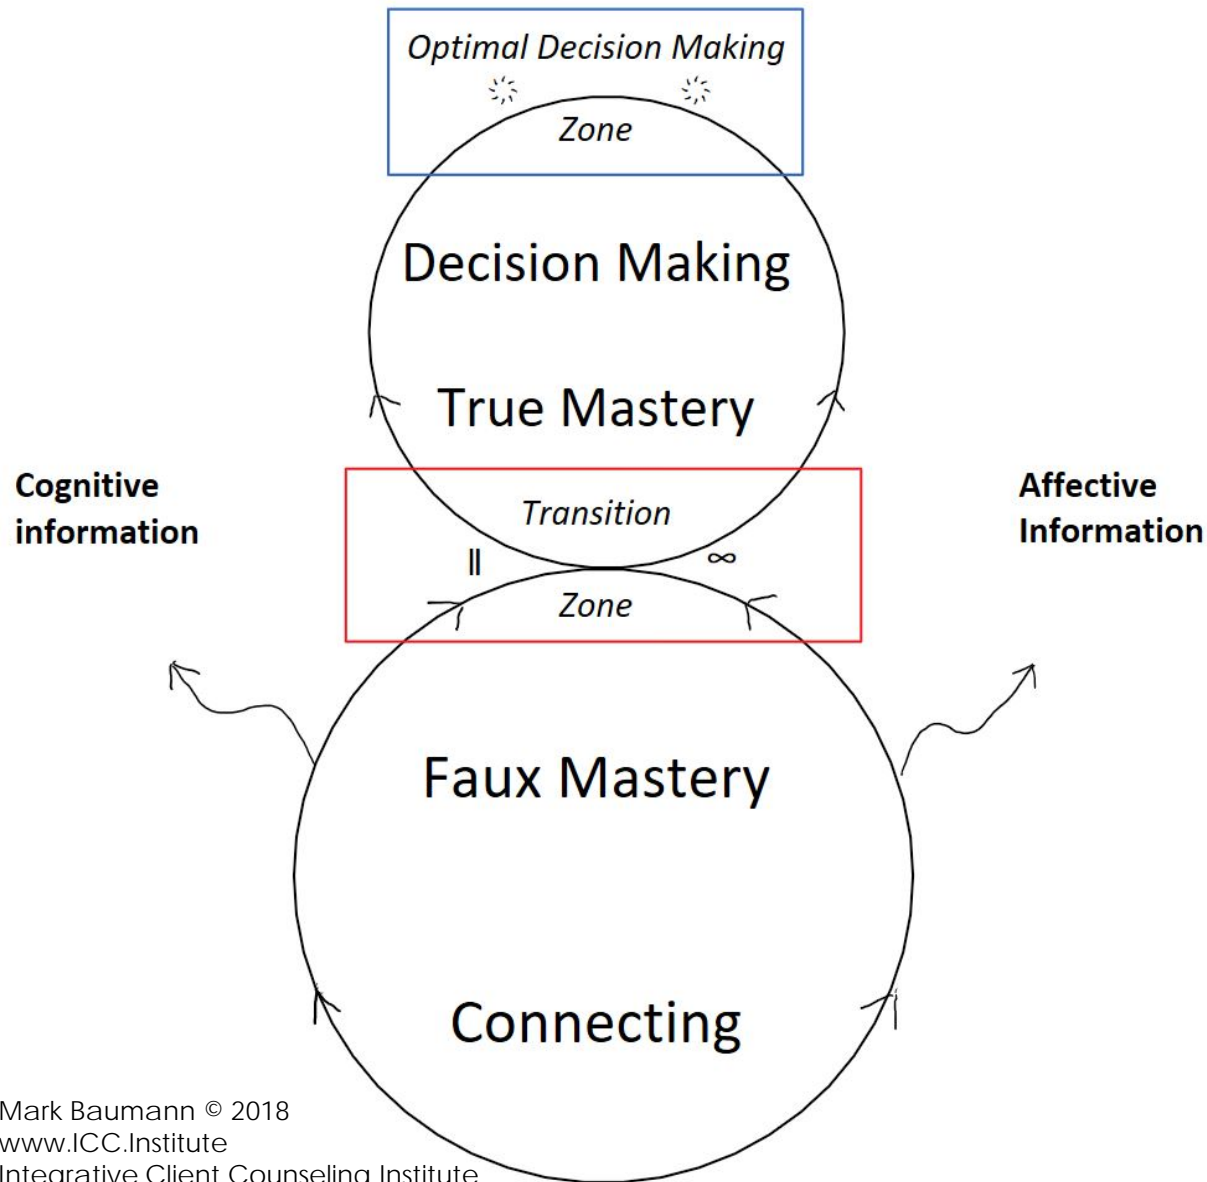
Optimal Decision Making

Zone

Decision Making

True Mastery

Cognitive information

Transition

$\parallel$

$\infty$

Zone

Affective Information

Faux Mastery

Connecting

Mark Baumann © 2018
www.ICC.Institute
Integrative Client Counseling Institute